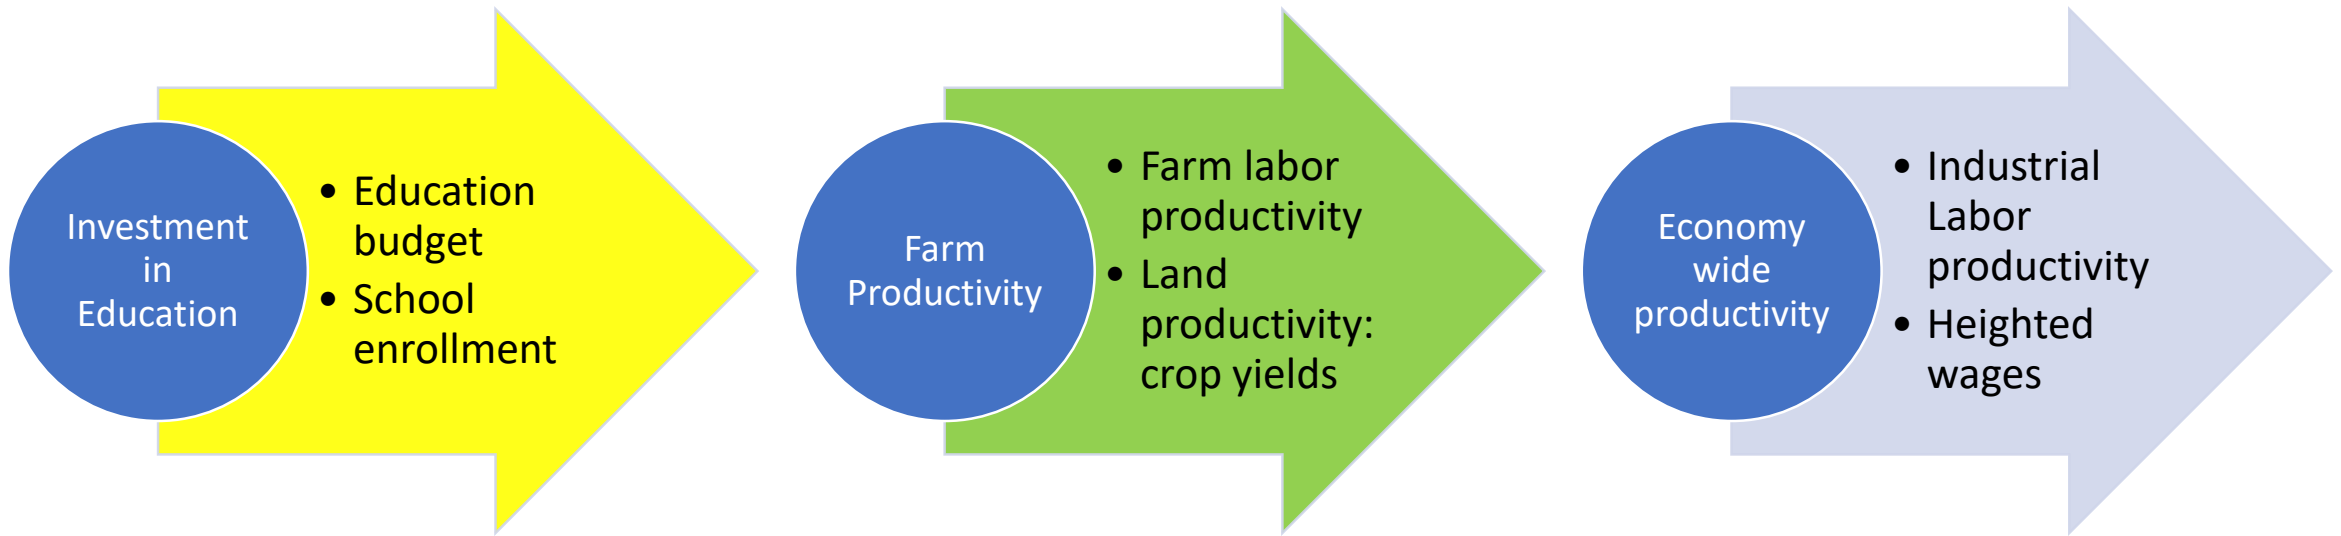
Investment in Education

• Education budget
• School enrollment

Farm Productivity

• Farm labor productivity
• Land productivity: crop yields

Economy wide productivity

• Industrial Labor productivity
• Heighted wages